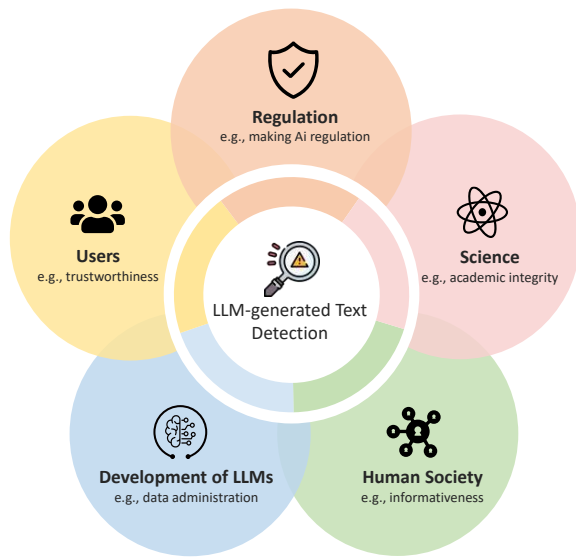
Regulation
e.g., making Ai regulation

Users
e.g., trustworthiness

Science
e.g., academic integrity

LLM-generated Text Detection

Development of LLMs
e.g., data administration

Human Society
e.g., informativeness